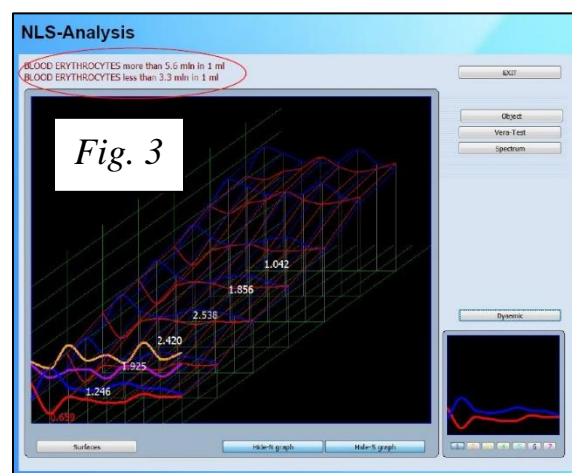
NLS-Analysis

BLOOD ERYTHROCYTES more than 5.6 mln in 1 ml
BLOOD ERYTHROCYTES less than 3.3 mln in 1 ml

EXIT

Object
Vera-Test
Spectrum

*Fig. 3*

1.042
1.856
2.538
2.420
1.925
1.246
0.659

Dynamic

Surfaces
Hide-N graph
Hide-S graph